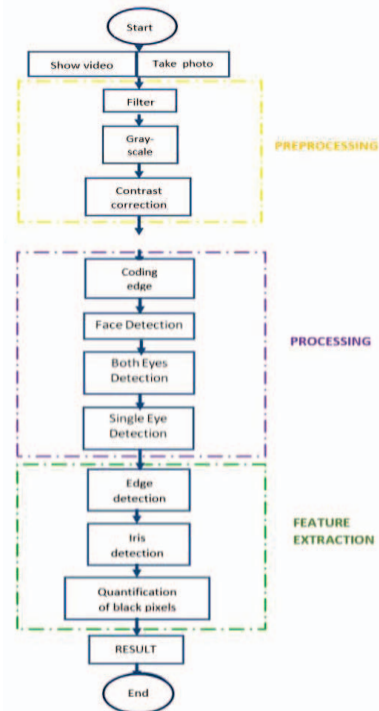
Start

Show video

Take photo

Filter

Gray-scale

Contrast correction

PREPROCESSING

Coding edge

Face Detection

Both Eyes Detection

Single Eye Detection

PROCESSING

Edge detection

Iris detection

Quantification of black pixels

FEATURE EXTRACTION

RESULT

End